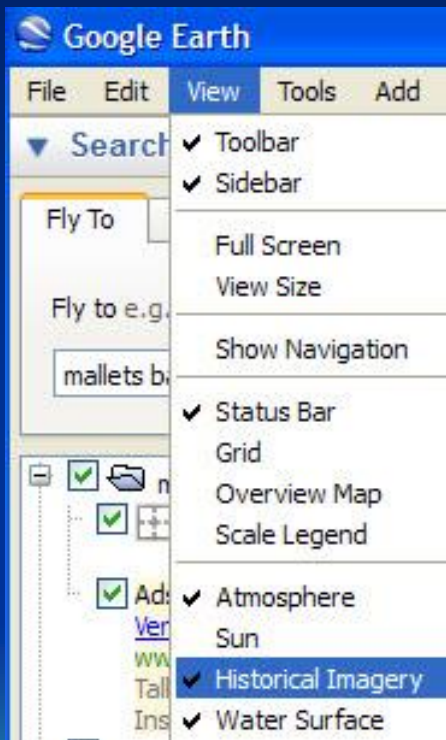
Google Earth

File Edit View Tools Add

▼ Search

Fly To

Fly to e.g.

mallets b

Toolbar
Sidebar

Full Screen
View Size

Show Navigation

Status Bar
Grid
Overview Map
Scale Legend

Atmosphere
Sun
Historical Imagery
Water Surface

n

Ads
Ver
ww
Tal
Ins